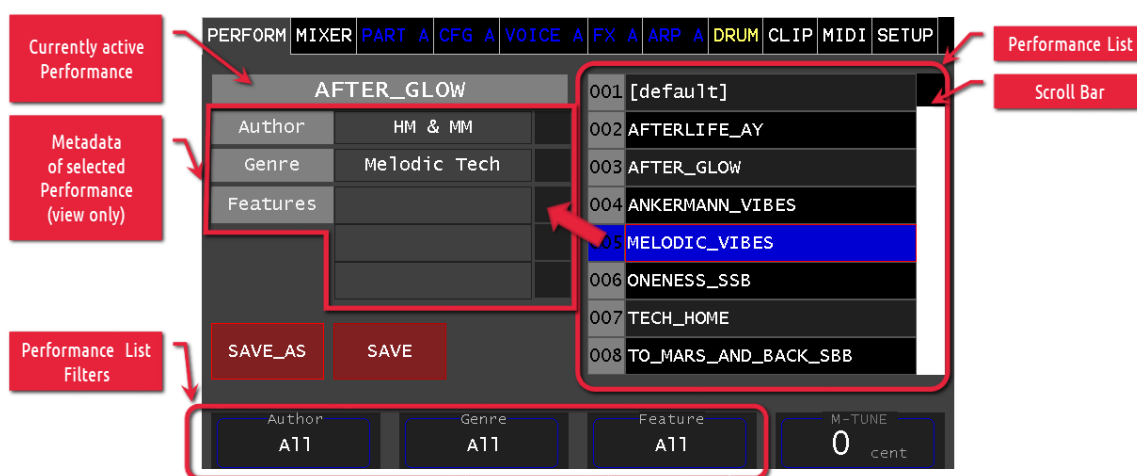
Currently active Performance

Metadata of selected Performance (view only)

Performance List Filters

PERFORM | MIXER | PART A | CFG A | VOICE A | FX A | ARP A | DRUM | CLIP | MIDI | SETUP

AFTER_GLOW

Author | HM & MM
Genre | Melodic Tech
Features

SAVE_AS
SAVE

001 [default]
002 AFTERLIFE_AY
003 AFTER_GLOW
004 ANKERMANN_VIBES
005 MELODIC_VIBES
006 ONENESS_SSB
007 TECH_HOME
008 TO_MARS_AND_BACK_SBB

Performance List

Scroll Bar

Author
All

Genre
All

Feature
All

M-TUNE
0 cent